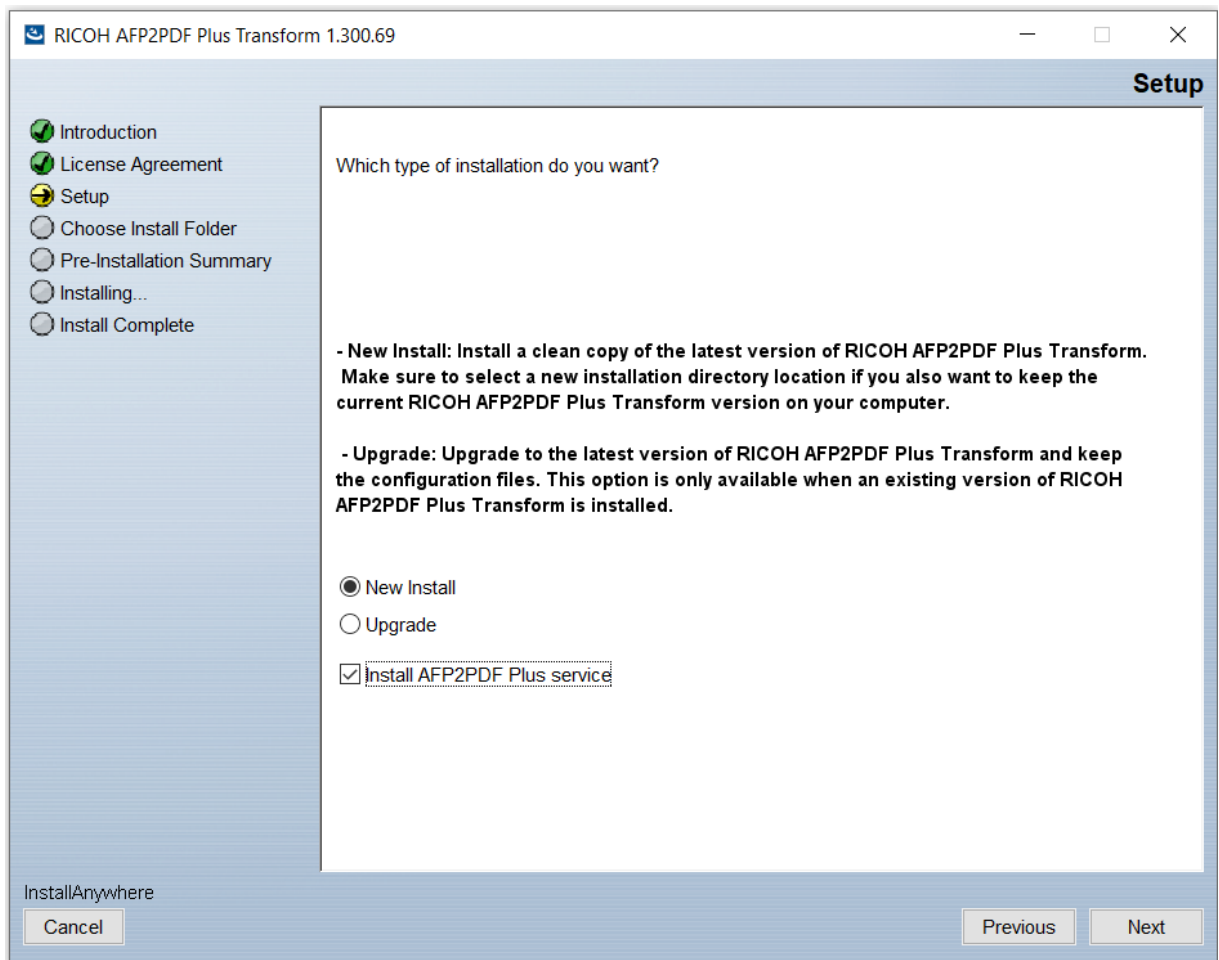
RICOH AFP2PDF Plus Transform 1.300.69

Setup

Introduction
License Agreement
Setup
Choose Install Folder
Pre-Installation Summary
Installing...
Install Complete

Which type of installation do you want?

- New Install: Install a clean copy of the latest version of RICOH AFP2PDF Plus Transform. Make sure to select a new installation directory location if you also want to keep the current RICOH AFP2PDF Plus Transform version on your computer.

- Upgrade: Upgrade to the latest version of RICOH AFP2PDF Plus Transform and keep the configuration files. This option is only available when an existing version of RICOH AFP2PDF Plus Transform is installed.

New Install
Upgrade
Install AFP2PDF Plus service

InstallAnywhere
Cancel
Previous
Next